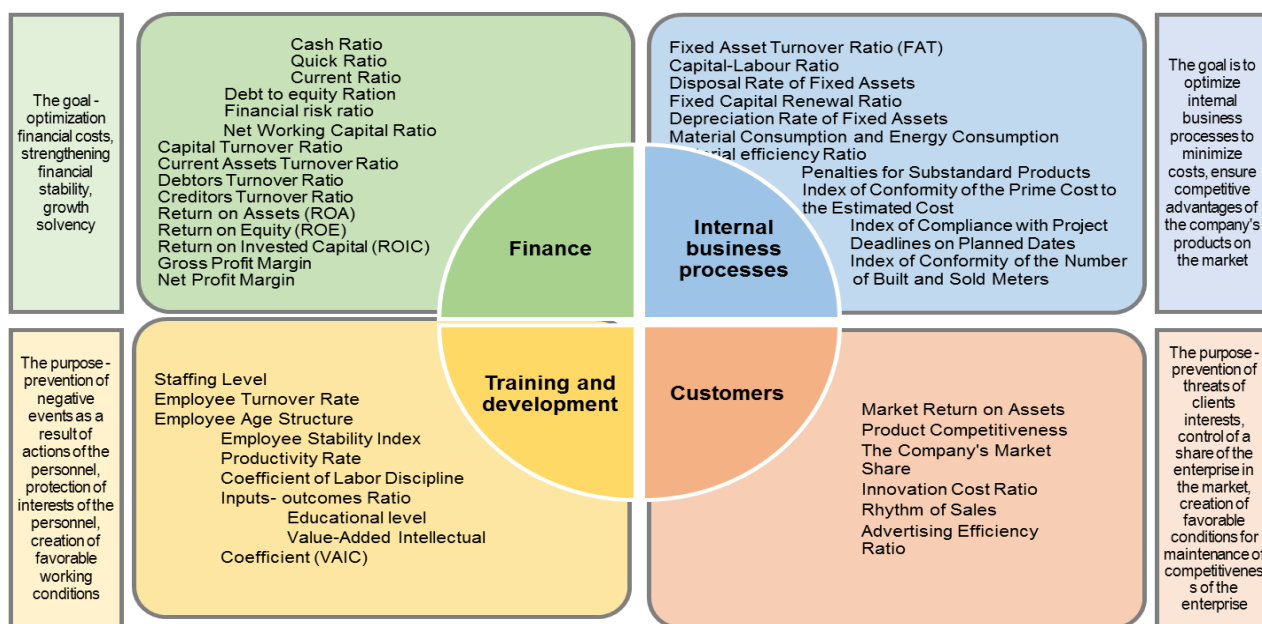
The goal - optimization financial costs, strengthening financial stability, growth solvency

Cash Ratio
Quick Ratio
Current Ratio
Debt to equity Ration
Financial risk ratio
Net Working Capital Ratio
Capital Turnover Ratio
Current Assets Turnover Ratio
Debtors Turnover Ratio
Creditors Turnover Ratio
Return on Assets (ROA)
Return on Equity (ROE)
Return on Invested Capital (ROIC)
Gross Profit Margin
Net Profit Margin

Finance

Fixed Asset Turnover Ratio (FAT)
Capital-Labour Ratio
Disposal Rate of Fixed Assets
Fixed Capital Renewal Ratio
Depreciation Rate of Fixed Assets
Material Consumption and Energy Consumption
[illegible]erial efficiency Ratio
Penalties for Substandard Products
Index of Conformity of the Prime Cost to the Estimated Cost
Index of Compliance with Project Deadlines on Planned Dates
Index of Conformity of the Number of Built and Sold Meters

Internal business processes

The goal is to optimize internal business processes to minimize costs, ensure competitive advantages of the company's products on the market

The purpose - prevention of negative events as a result of actions of the personnel, protection of interests of the personnel, creation of favorable working conditions

Staffing Level
Employee Turnover Rate
Employee Age Structure
Employee Stability Index
Productivity Rate
Coefficient of Labor Discipline
Inputs- outcomes Ratio
Educational level
Value-Added Intellectual
Coefficient (VAIC)

Training and development

Customers

Market Return on Assets
Product Competitiveness
The Company's Market Share
Innovation Cost Ratio
Rhythm of Sales
Advertising Efficiency Ratio

The purpose - prevention of threats of clients interests, control of a share of the enterprise in the market, creation of favorable conditions for maintenance of competitivenes s of the enterprise